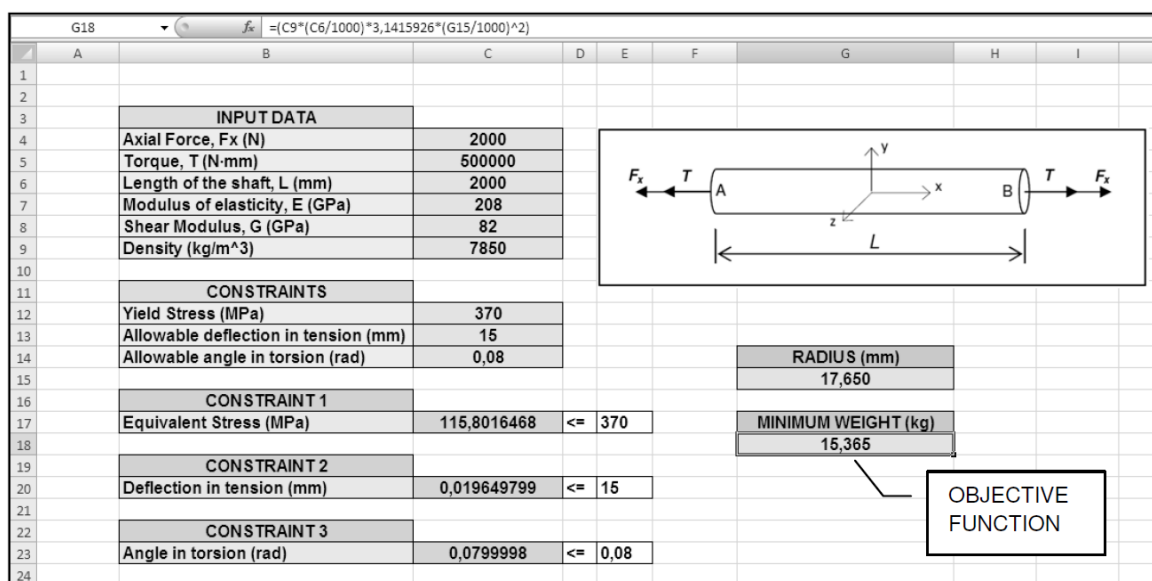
G18 $f_x$ =(C9*(C6/1000)*3,1415926*(G15/1000)^2)

| | A | B | C | D | E | F | G | H | I |
|---|---|---|---|---|---|---|---|---|---|
| 1 | | | | | | | | | |
| 2 | | | | | | | | | |
| 3 | | INPUT DATA | | | | | | | |
| 4 | | Axial Force, Fx (N) | 2000 | | | | | | |
| 5 | | Torque, T (N·mm) | 500000 | | | | | | |
| 6 | | Length of the shaft, L (mm) | 2000 | | | | | | |
| 7 | | Modulus of elasticity, E (GPa) | 208 | | | | | | |
| 8 | | Shear Modulus, G (GPa) | 82 | | | | | | |
| 9 | | Density (kg/m^3) | 7850 | | | | | | |
| 10 | | | | | | | | | |
| 11 | | CONSTRAINTS | | | | | | | |
| 12 | | Yield Stress (MPa) | 370 | | | | | | |
| 13 | | Allowable deflection in tension (mm) | 15 | | | | | | |
| 14 | | Allowable angle in torsion (rad) | 0,08 | | | | RADIUS (mm) | | |
| 15 | | | | | | | 17,650 | | |
| 16 | | CONSTRAINT 1 | | | | | | | |
| 17 | | Equivalent Stress (MPa) | 115,8016468 | <= | 370 | | MINIMUM WEIGHT (kg) | | |
| 18 | | | | | | | 15,365 | | |
| 19 | | CONSTRAINT 2 | | | | | | | |
| 20 | | Deflection in tension (mm) | 0,019649799 | <= | 15 | | | | |
| 21 | | | | | | | | | |
| 22 | | CONSTRAINT 3 | | | | | | | |
| 23 | | Angle in torsion (rad) | 0,0799998 | <= | 0,08 | | | | |
| 24 | | | | | | | | | |

$F_x$ T A y x z B T $F_x$ L

OBJECTIVE FUNCTION